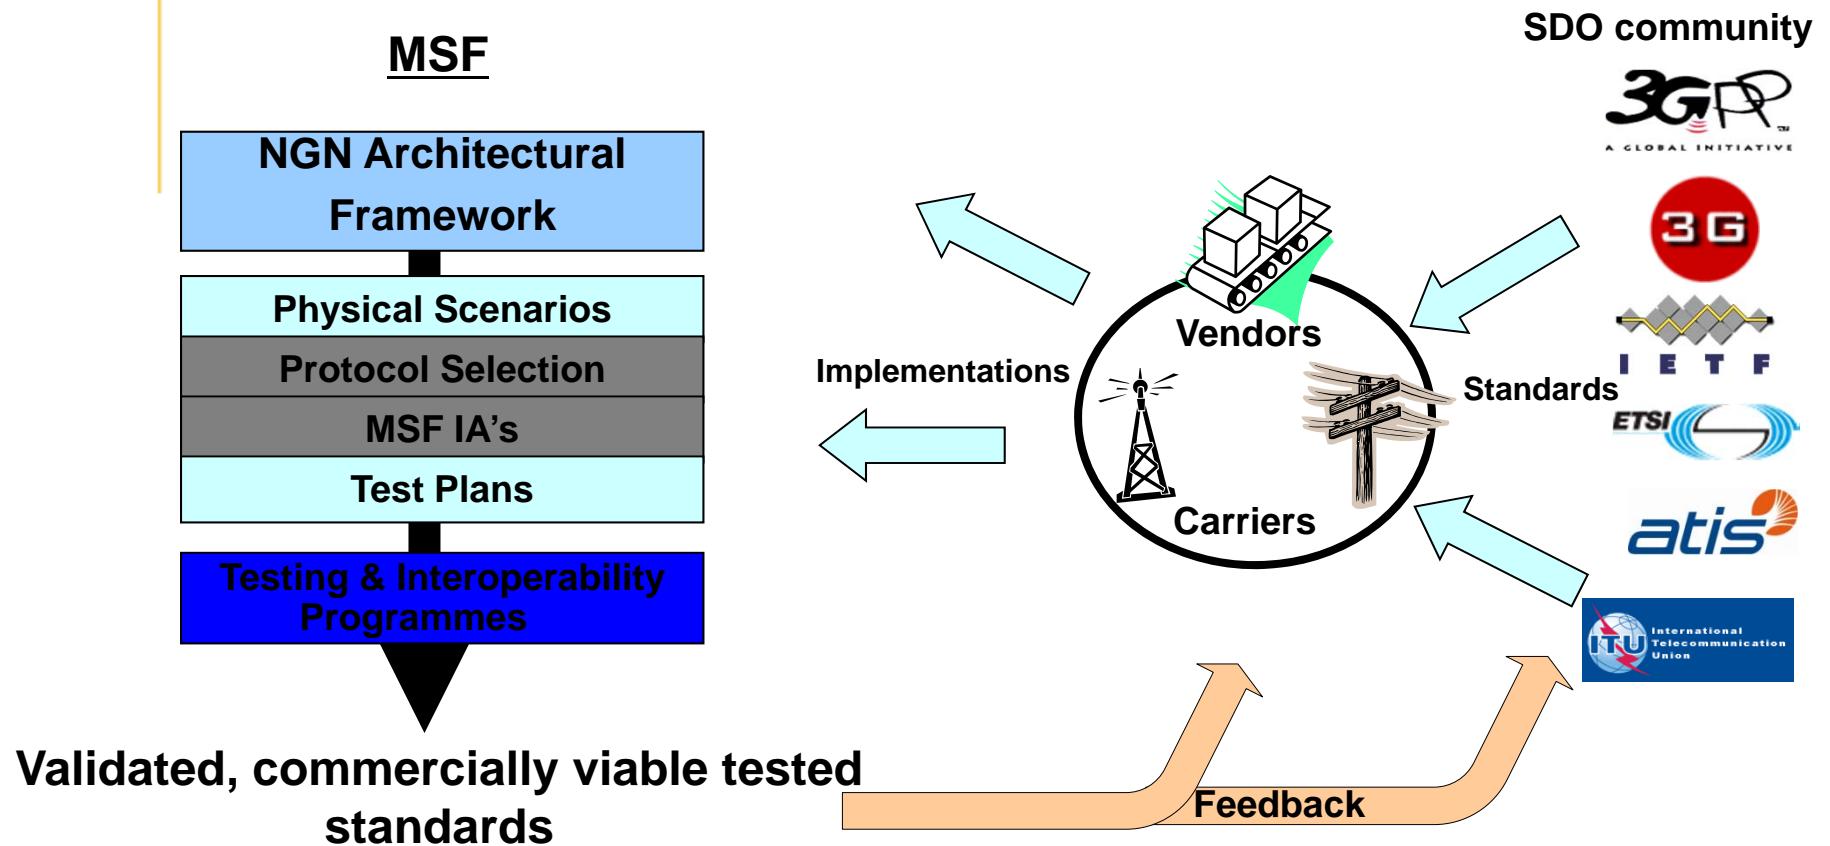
MSF

NGN Architectural Framework

Physical Scenarios

Protocol Selection

MSF IA's

Test Plans

Testing & Interoperability Programmes

Validated, commercially viable tested standards

SDO community

3GPP
A GLOBAL INITIATIVE

3G

I E T F

ETSI

atis

ITU International Telecommunication Union

Implementations

Vendors

Carriers

Standards

Feedback